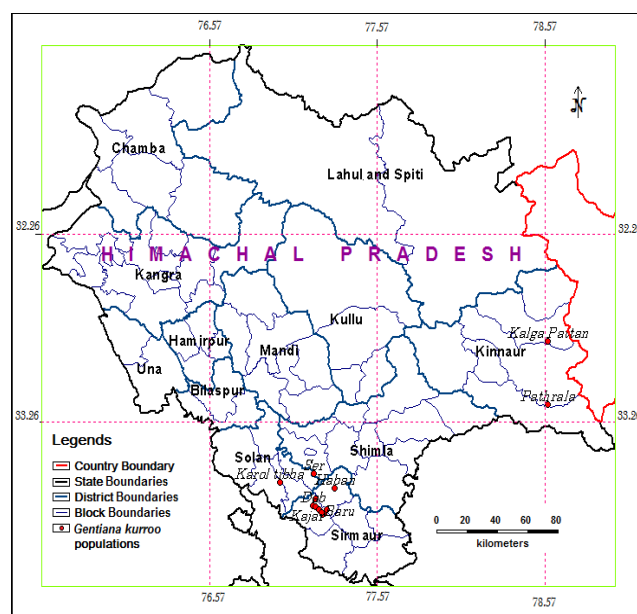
76.57
77.57
78.57

N

Chamba

Lahul and Spiti

32.26
32.2

H I M A C H A L   P R A D E S H

Kangra

Kullu

Kalga Pattan

Hamirpur

Mandi

Kinnaur

Una

Bilaspur

Pathrala

33.26
33.2

Legends

Country Boundary
State Boundaries
District Boundaries
Block Boundaries
Gentiana kurroo populations

Solan

Shimla

Karol tibba

Sar

Habah

Bob

Kajar

Baru

Sirmaur

0 20 40 60 80
kilometers

76.57
77.57
78.57